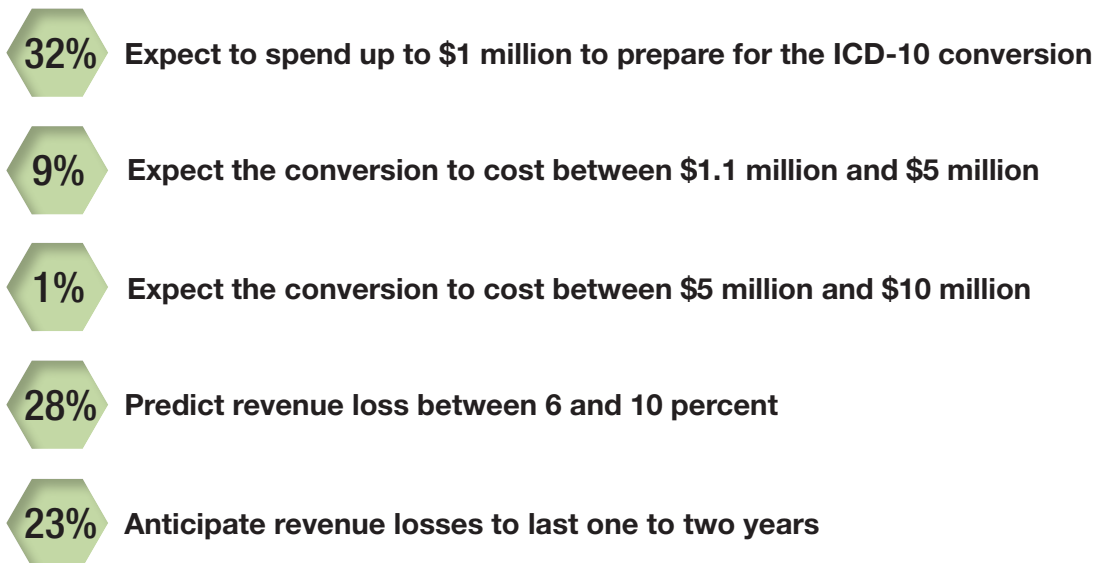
32% Expect to spend up to \$1 million to prepare for the ICD-10 conversion

9% Expect the conversion to cost between \$1.1 million and \$5 million

1% Expect the conversion to cost between \$5 million and \$10 million

28% Predict revenue loss between 6 and 10 percent

23% Anticipate revenue losses to last one to two years